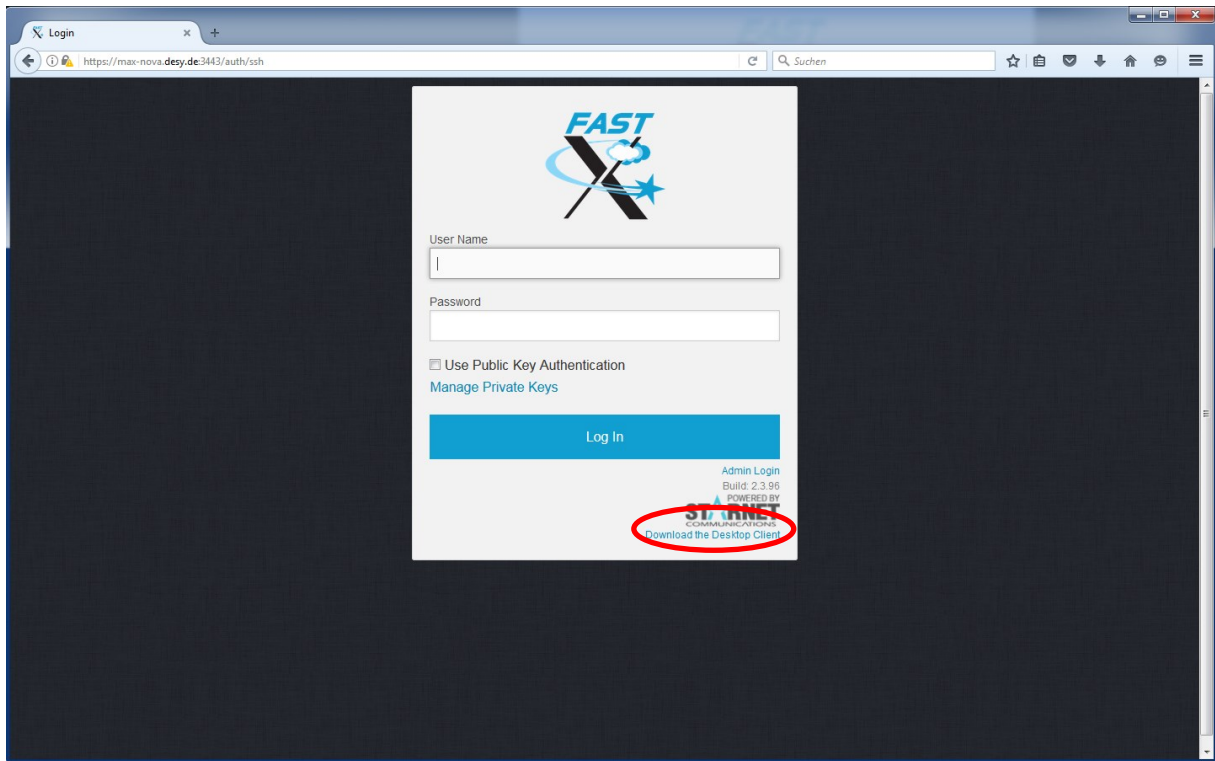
Login
https://max-nova.desy.de:3443/auth/ssh
Suchen

FAST

User Name

Password

Use Public Key Authentication
Manage Private Keys

Log In

Admin Login
Build: 2.3.96
POWERED BY
STARNET
COMMUNICATIONS
Download the Desktop Client